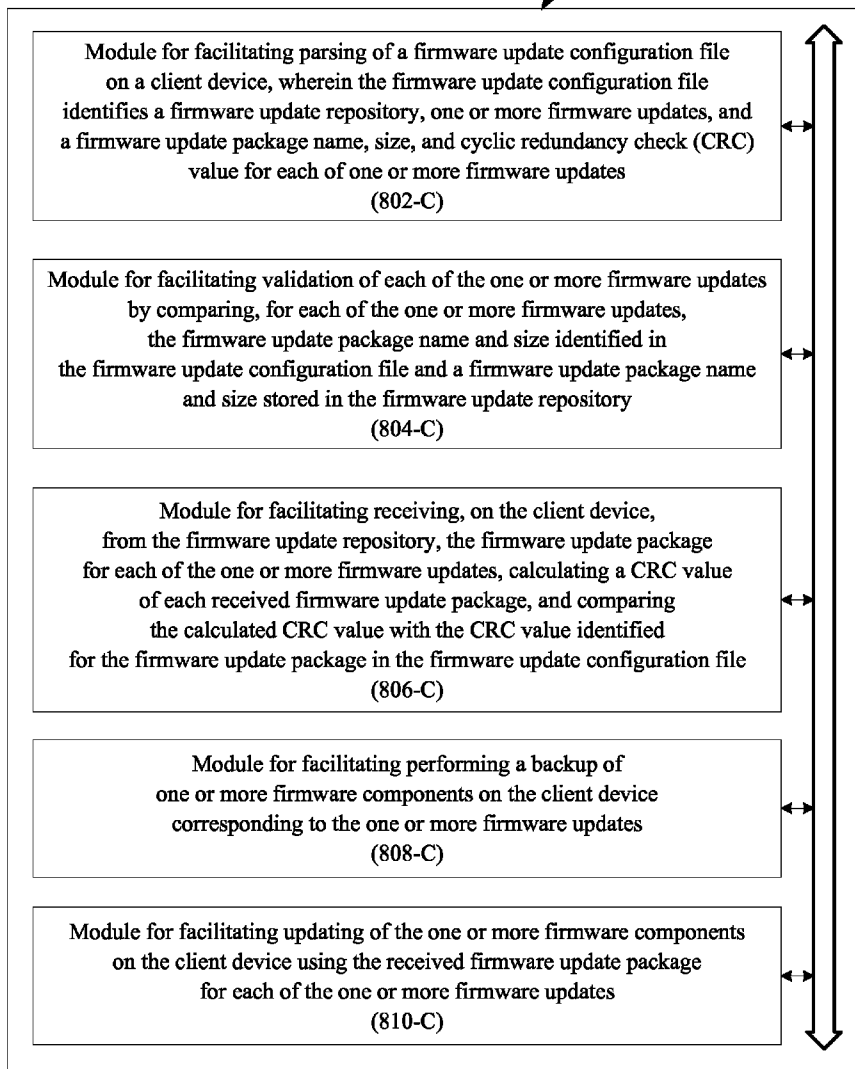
Module for facilitating parsing of a firmware update configuration file on a client device, wherein the firmware update configuration file identifies a firmware update repository, one or more firmware updates, and a firmware update package name, size, and cyclic redundancy check (CRC) value for each of one or more firmware updates
(802-C)

Module for facilitating validation of each of the one or more firmware updates by comparing, for each of the one or more firmware updates, the firmware update package name and size identified in the firmware update configuration file and a firmware update package name and size stored in the firmware update repository
(804-C)

Module for facilitating receiving, on the client device, from the firmware update repository, the firmware update package for each of the one or more firmware updates, calculating a CRC value of each received firmware update package, and comparing the calculated CRC value with the CRC value identified for the firmware update package in the firmware update configuration file
(806-C)

Module for facilitating performing a backup of one or more firmware components on the client device corresponding to the one or more firmware updates
(808-C)

Module for facilitating updating of the one or more firmware components on the client device using the received firmware update package for each of the one or more firmware updates
(810-C)